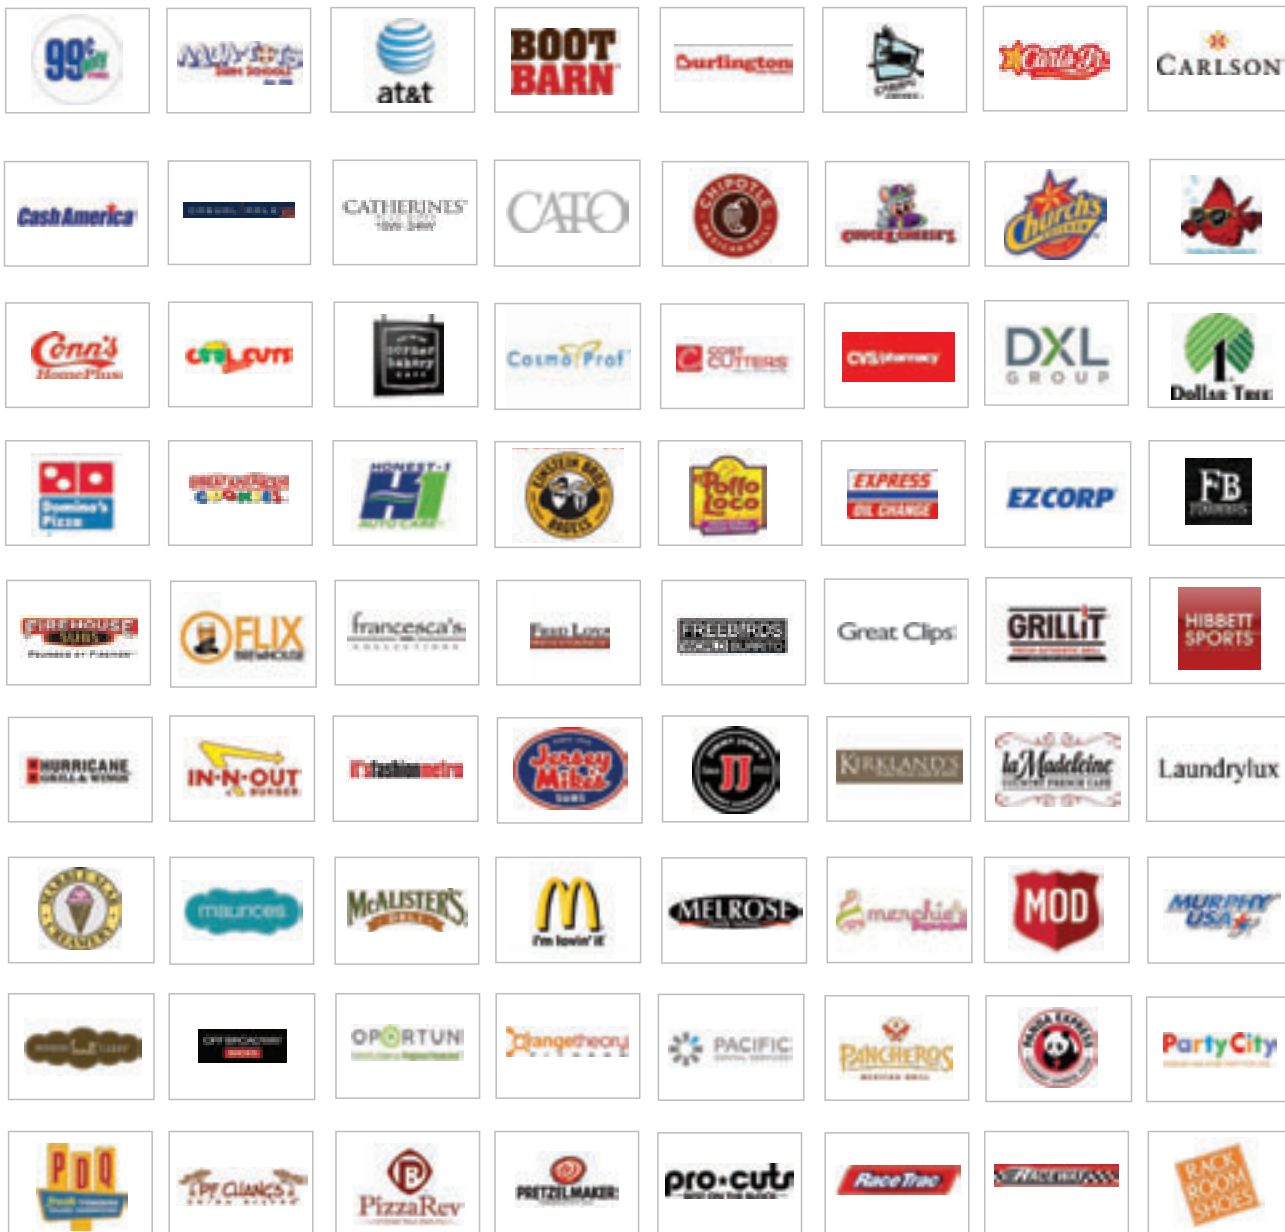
99¢ Only
at&t
BOOT BARN
Burlington
Carl's Jr.
CARLSON
Cash America
CATHERINES
CATO
CHIPOTLE MEXICAN GRILL
CHUCK E. CHEESE'S
Church's
Conn's HomePlus
Cost Cutters
CVS/pharmacy
DXL GROUP
Dollar Tree
Domino's Pizza
HONEST-1 AUTO CARE
EINSTEIN BROS BAGELS
El Pollo Loco
EXPRESS OIL CHANGE
EZCORP
FB
FIREHOUSE SUBS
FLIX BREWHOUSE
francesca's COLLECTIONS
FREEBIRDS WORLD BURRITO
Great Clips
GRILL'it
HIBBETT SPORTS
HURRICANE GRILL & WINGS
IN-N-OUT BURGER
JJ
KIRKLAND'S
la Madeleine
Laundrylux
Jersey Mike's SUBS
maurices
McALISTER'S DELI
I'm lovin' it
MELROSE
menchie's
MOD
MURPHY USA
OPPORTUN
Orangetheory FITNESS
PACIFIC
PANCHEROS MEXICAN GRILL
PANDA EXPRESS
Party City
PDQ
P.F. CHANG'S
PizzaRev
PRETZELMAKER
pro-cuts
RaceTrac
RACEWAY
RACK ROOM SHOES